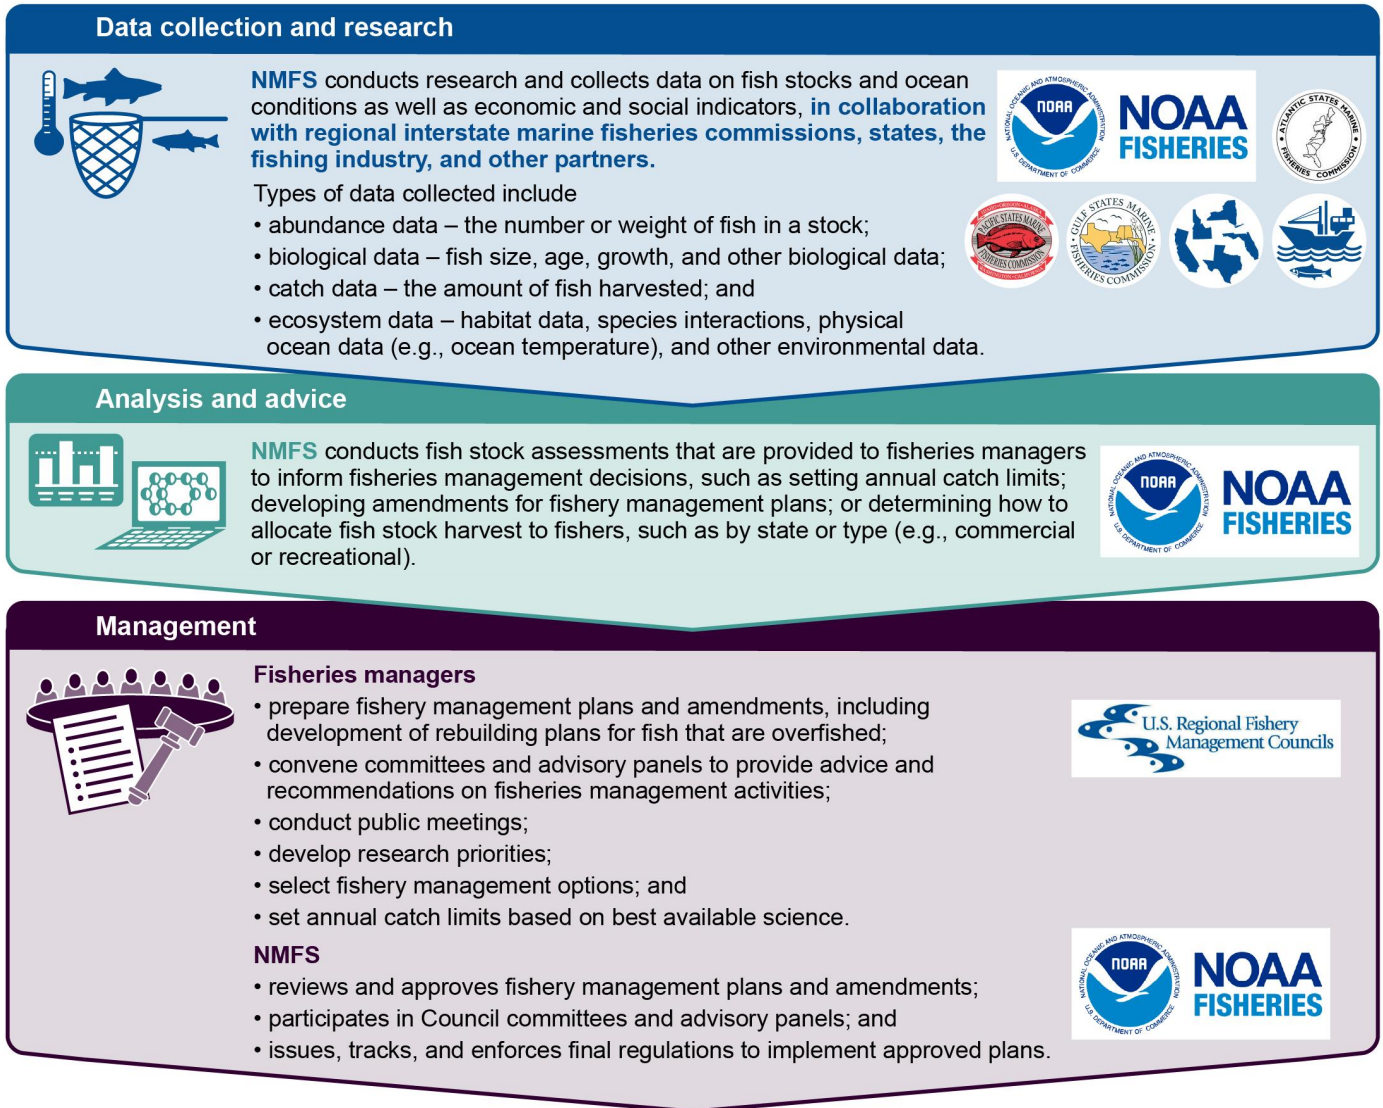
Data collection and research

NMFS conducts research and collects data on fish stocks and ocean conditions as well as economic and social indicators, in collaboration with regional interstate marine fisheries commissions, states, the fishing industry, and other partners.

Types of data collected include

• abundance data – the number or weight of fish in a stock;
• biological data – fish size, age, growth, and other biological data;
• catch data – the amount of fish harvested; and
• ecosystem data – habitat data, species interactions, physical ocean data (e.g., ocean temperature), and other environmental data.

NOAA NATIONAL OCEANIC AND ATMOSPHERIC ADMINISTRATION U.S. DEPARTMENT OF COMMERCE NOAA FISHERIES

ATLANTIC STATES MARINE FISHERIES COMMISSION

PACIFIC STATES MARINE FISHERIES COMMISSION

GULF STATES MARINE FISHERIES COMMISSION

Analysis and advice

NMFS conducts fish stock assessments that are provided to fisheries managers to inform fisheries management decisions, such as setting annual catch limits; developing amendments for fishery management plans; or determining how to allocate fish stock harvest to fishers, such as by state or type (e.g., commercial or recreational).

NOAA NATIONAL OCEANIC AND ATMOSPHERIC ADMINISTRATION U.S. DEPARTMENT OF COMMERCE NOAA FISHERIES

Management

Fisheries managers

• prepare fishery management plans and amendments, including development of rebuilding plans for fish that are overfished;
• convene committees and advisory panels to provide advice and recommendations on fisheries management activities;
• conduct public meetings;
• develop research priorities;
• select fishery management options; and
• set annual catch limits based on best available science.

U.S. Regional Fishery Management Councils

NMFS

• reviews and approves fishery management plans and amendments;
• participates in Council committees and advisory panels; and
• issues, tracks, and enforces final regulations to implement approved plans.

NOAA NATIONAL OCEANIC AND ATMOSPHERIC ADMINISTRATION U.S. DEPARTMENT OF COMMERCE NOAA FISHERIES